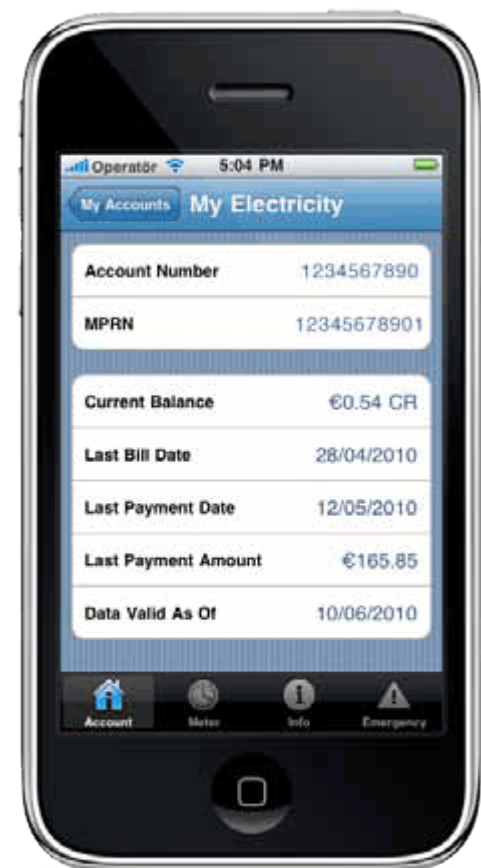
Operatör 5:04 PM

My Accounts My Electricity

| | |
|---|---|
| Account Number | 1234567890 |
| MPRN | 12345678901 |

| | |
|---|---|
| Current Balance | €0.54 CR |
| Last Bill Date | 28/04/2010 |
| Last Payment Date | 12/05/2010 |
| Last Payment Amount | €165.85 |
| Data Valid As Of | 10/06/2010 |

Account Meter Info Emergency